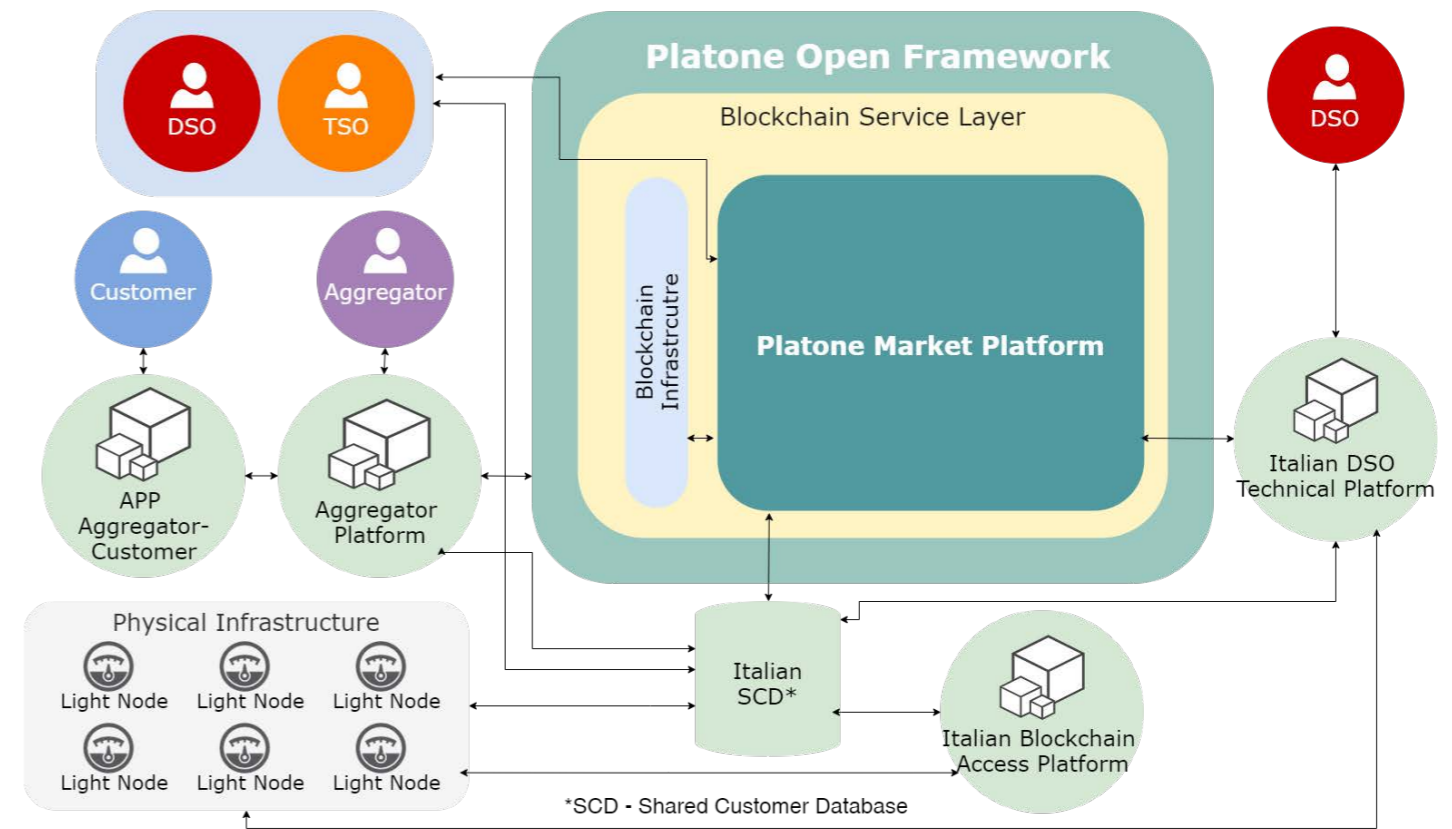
DSO

TSO

Platone Open Framework

Blockchain Service Layer

DSO

Customer

Aggregator

Blockchain Infrastrcutre

Platone Market Platform

APP Aggregator-Customer

Aggregator Platform

Italian DSO Technical Platform

Physical Infrastructure

Light Node

Light Node

Light Node

Light Node

Light Node

Light Node

Italian SCD*

Italian Blockchain Access Platform

*SCD - Shared Customer Database